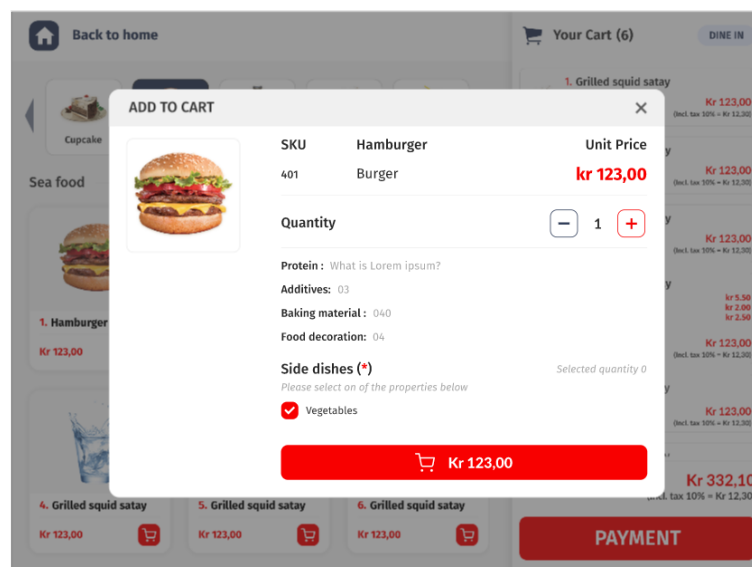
Back to home

Cupcake

Sea food

1. Hamburger

Kr 123,00

4. Grilled squid satay

Kr 123,00

5. Grilled squid satay

Kr 123,00

6. Grilled squid satay

Kr 123,00

Your Cart (6)

DINE IN

1. Grilled squid satay

Kr 123,00

(Incl. tax 10% = Kr 12,30)

Kr 123,00

(Incl. tax 10% = Kr 12,30)

Kr 123,00

(Incl. tax 10% = Kr 12,30)

kr 5,50

kr 2,00

kr 2,50

Kr 123,00

(Incl. tax 10% = Kr 12,30)

Kr 123,00

(Incl. tax 10% = Kr 12,30)

Kr 332,10

(Incl. tax 10% = Kr 12,30)

PAYMENT

ADD TO CART

×

SKU

Hamburger

Unit Price

401

Burger

kr 123,00

Quantity

−

1

+

Protein : What is Lorem ipsum?

Additives: 03

Baking material : 040

Food decoration: 04

Side dishes (*)

Selected quantity 0

Please select on of the properties below

Vegetables

Kr 123,00